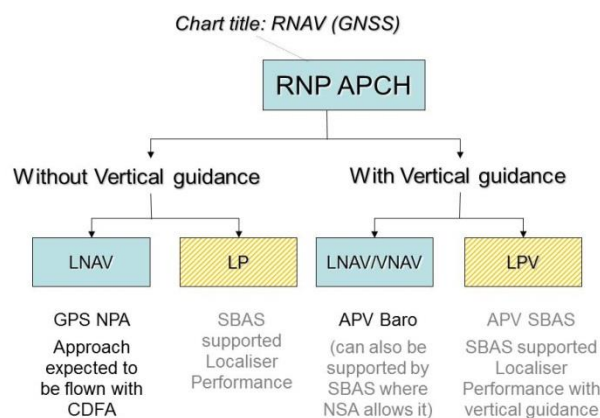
Chart title: RNAV (GNSS)

RNP APCH

Without Vertical guidance

With Vertical guidance

LNAV

LP

LNAV/VNAV

LPV

GPS NPA
Approach expected to be flown with CDFA

SBAS supported Localiser Performance

APV Baro
(can also be supported by SBAS where NSA allows it)

APV SBAS
SBAS supported Localiser Performance with vertical guidance